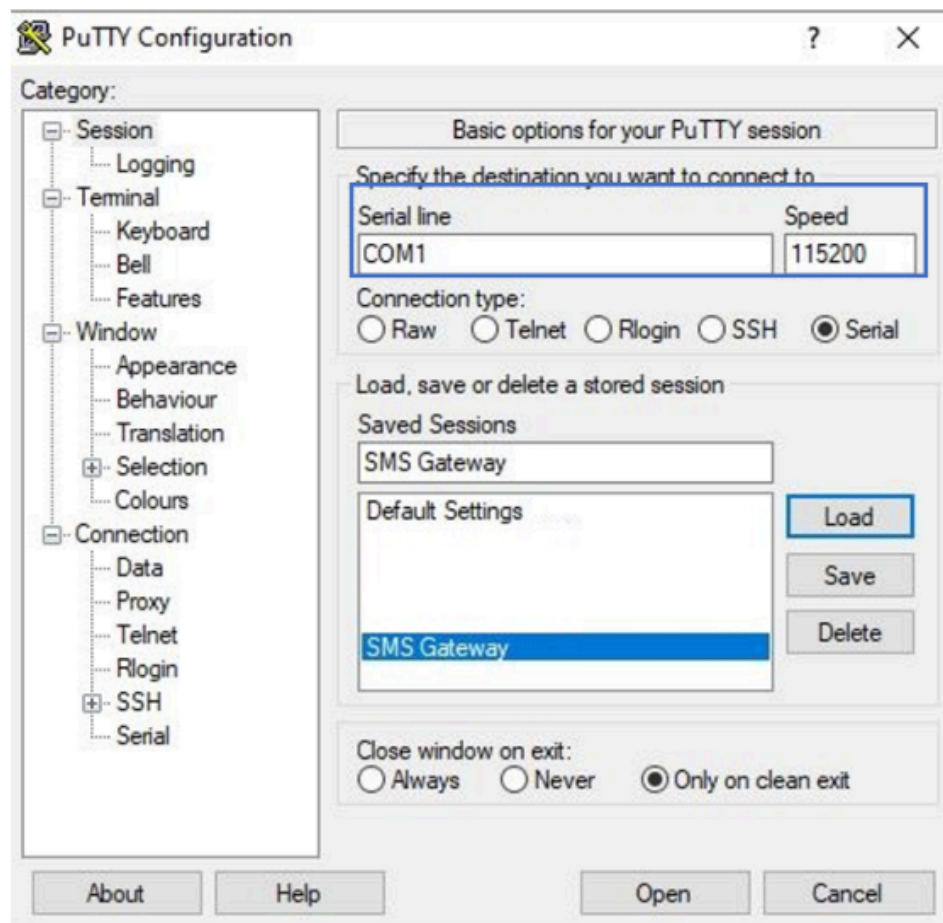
PuTTY Configuration ? ×

Category:

Session
Logging
Terminal
Keyboard
Bell
Features
Window
Appearance
Behaviour
Translation
Selection
Colours
Connection
Data
Proxy
Telnet
Rlogin
SSH
Serial

Basic options for your PuTTY session

Specify the destination you want to connect to

Serial line
COM1

Speed
115200

Connection type:
Raw Telnet Rlogin SSH Serial

Load, save or delete a stored session

Saved Sessions
SMS Gateway

Default Settings
SMS Gateway

Load
Save
Delete

Close window on exit:
Always Never Only on clean exit

About Help Open Cancel